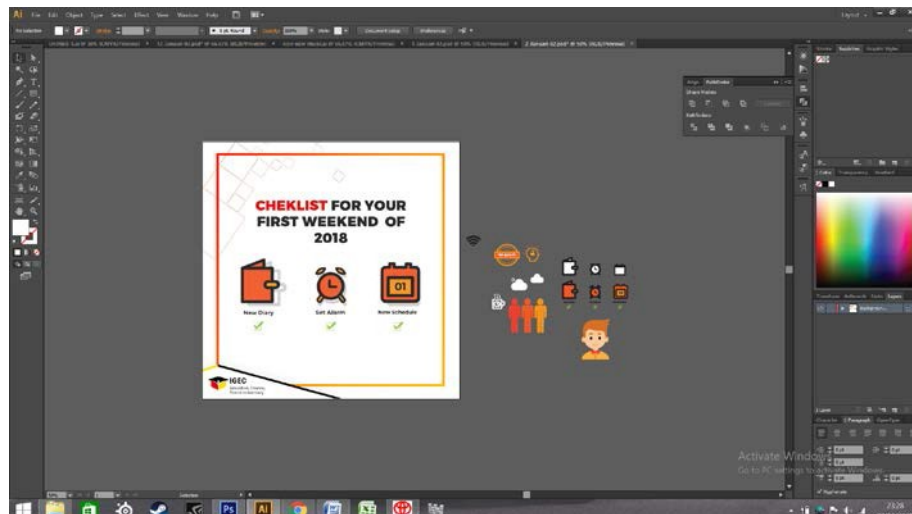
Ai File Edit Object Type Select Effect View Window Help

CHEKLIST FOR YOUR FIRST WEEKEND OF 2018

01

New Diary

Set Alarm

New Schedule

IGEC

Activate Windows
Go to PC settings to activate Windows.

23:26